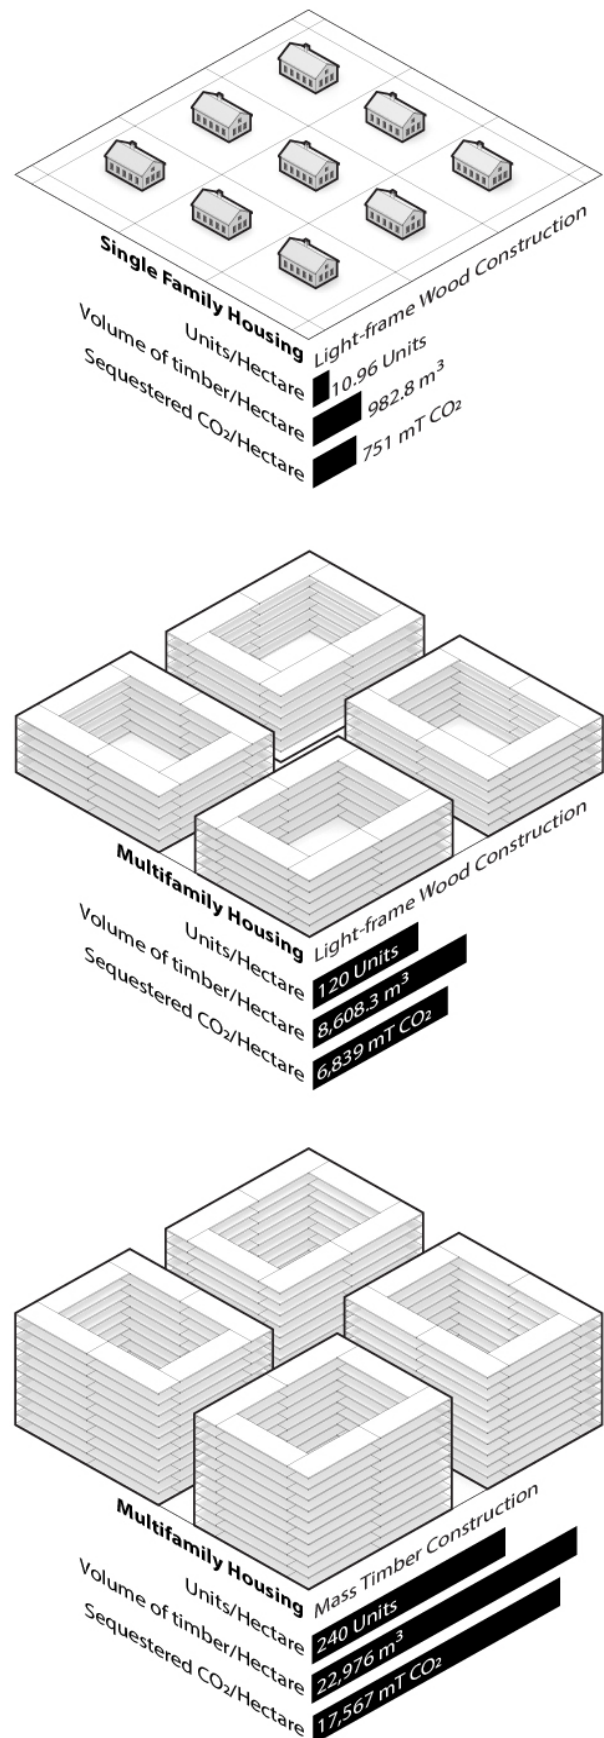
Single Family Housing
Light-frame Wood Construction
Units/Hectare
10.96 Units
Volume of timber/Hectare
982.8 m$^3$
Sequestered CO$_2$/Hectare
751 mT CO$_2$

Multifamily Housing
Light-frame Wood Construction
Units/Hectare
120 Units
Volume of timber/Hectare
8,608.3 m$^3$
Sequestered CO$_2$/Hectare
6,839 mT CO$_2$

Multifamily Housing
Mass Timber Construction
Units/Hectare
240 Units
Volume of timber/Hectare
22,976 m$^3$
Sequestered CO$_2$/Hectare
17,567 mT CO$_2$